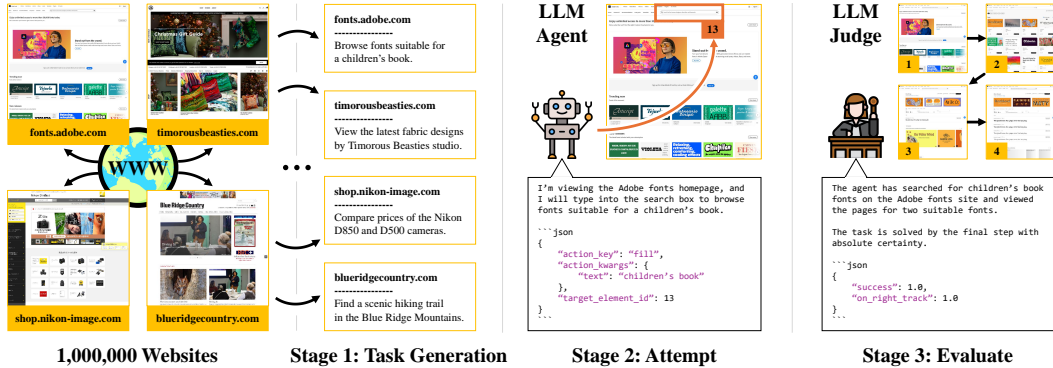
fonts.adobe.com

timorousbeasties.com

WWW

shop.nikon-image.com

blueridgecountry.com

1,000,000 Websites

fonts.adobe.com
----------------
Browse fonts suitable for a children's book.

timorousbeasties.com
----------------
View the latest fabric designs by Timorous Beasties studio.

shop.nikon-image.com
----------------
Compare prices of the Nikon D850 and D500 cameras.

blueridgecountry.com
----------------
Find a scenic hiking trail in the Blue Ridge Mountains.

Stage 1: Task Generation

LLM Agent

13

I'm viewing the Adobe fonts homepage, and I will type into the search box to browse fonts suitable for a children's book.

```json
{
"action_key": "fill",
"action_kwargs": {
"text": "children's book"
},
"target_element_id": 13
}
```

Stage 2: Attempt

LLM Judge

1 2 3 4

The agent has searched for children's book fonts on the Adobe fonts site and viewed the pages for two suitable fonts.

The task is solved by the final step with absolute certainty.

```json
{
"success": 1.0,
"on_right_track": 1.0
}
```

Stage 3: Evaluate